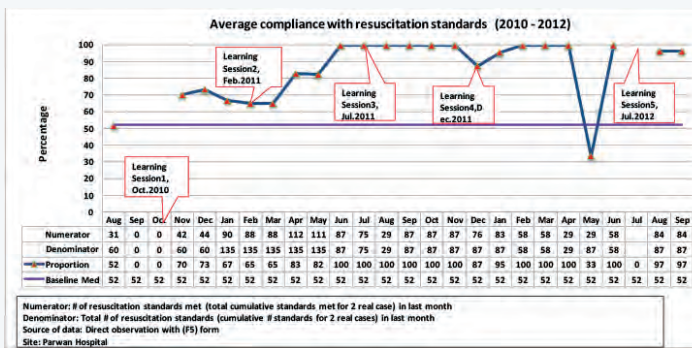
Average compliance with resuscitation standards (2010 - 2012)

100
90
80
70
60
50
40
30
20
10
0

Percentage

Learning Session2, Feb.2011

Learning Session3, Jul.2011

Learning Session4,Dec.2011

Learning Session5, Jul.2012

Learning Session1, Oct.2010

| | Aug | Sep | Oct | Nov | Dec | Jan | Feb | Mar | Apr | May | Jun | Jul | Aug | Sep | Oct | Nov | Dec | Jan | Feb | Mar | Apr | May | Jun | Jul | Aug | Sep |
|---|---|---|---|---|---|---|---|---|---|---|---|---|---|---|---|---|---|---|---|---|---|---|---|---|---|---|
| Numerator | 31 | 0 | 0 | 42 | 44 | 90 | 88 | 88 | 112 | 111 | 87 | 75 | 29 | 87 | 87 | 87 | 76 | 83 | 58 | 58 | 29 | 29 | 58 | | 84 | 84 |
| Denominator | 60 | 0 | 0 | 60 | 60 | 135 | 135 | 135 | 135 | 135 | 87 | 75 | 29 | 87 | 87 | 87 | 87 | 87 | 58 | 58 | 29 | 87 | 58 | | 87 | 87 |
| Proportion | 52 | 0 | 0 | 70 | 73 | 67 | 65 | 65 | 83 | 82 | 100 | 100 | 100 | 100 | 100 | 100 | 87 | 95 | 100 | 100 | 100 | 33 | 100 | 0 | 97 | 97 |
| Baseline Med | 52 | 52 | 52 | 52 | 52 | 52 | 52 | 52 | 52 | 52 | 52 | 52 | 52 | 52 | 52 | 52 | 52 | 52 | 52 | 52 | 52 | 52 | 52 | 52 | 52 | 52 |

Numerator: # of resuscitation standards met (total cumulative standards met for 2 real case) in last month
Denominator: Total # of resuscitation standards (cumulative # standards for 2 real cases) in last month
Source of data: Direct observation with (F5) form
Site: Parwan Hospital